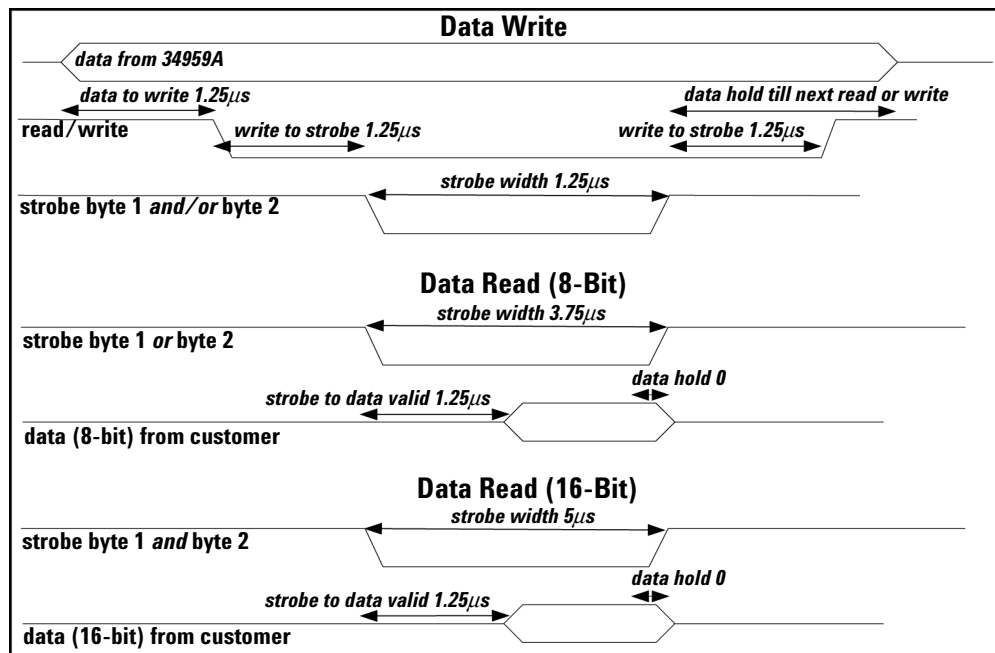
Data Write

data from 34959A

data to write 1.25$\mu s$

data hold till next read or write

read/write

write to strobe 1.25$\mu s$

write to strobe 1.25$\mu s$

strobe width 1.25$\mu s$

strobe byte 1 and/or byte 2

Data Read (8-Bit)

strobe width 3.75$\mu s$

strobe byte 1 or byte 2

data hold 0

strobe to data valid 1.25$\mu s$

data (8-bit) from customer

Data Read (16-Bit)

strobe width 5$\mu s$

strobe byte 1 and byte 2

data hold 0

strobe to data valid 1.25$\mu s$

data (16-bit) from customer